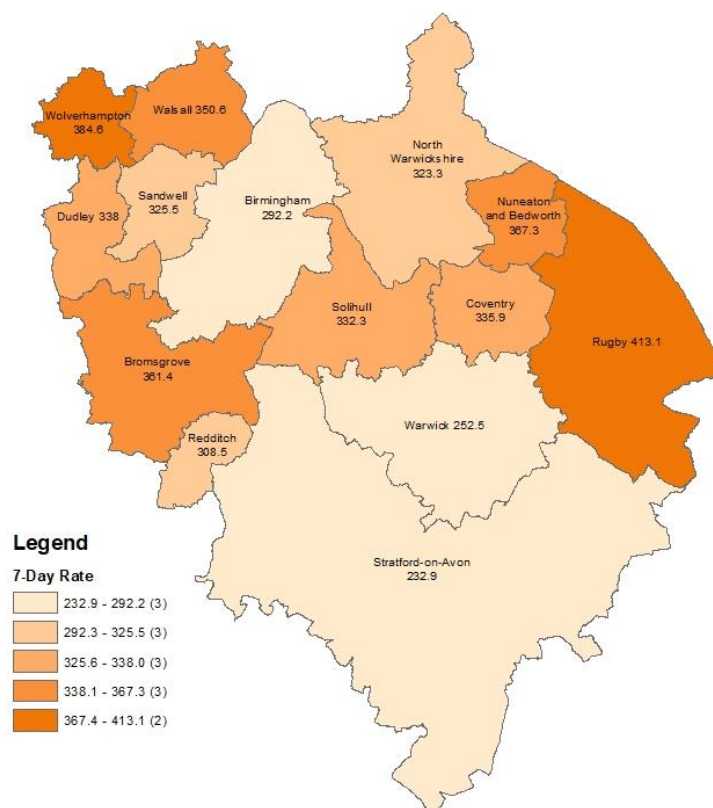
Wolverhampton 384.6

Walsall 350.6

Sandwell 325.5

Dudley 338

Birmingham 292.2

North Warwickshire 323.3

Nuneaton and Bedworth 367.3

Solihull 332.3

Coventry 335.9

Rugby 413.1

Bromsgrove 361.4

Redditch 308.5

Warwick 252.5

Stratford-on-Avon 232.9

Legend

7-Day Rate

232.9 - 292.2 (3)

292.3 - 325.5 (3)

325.6 - 338.0 (3)

338.1 - 367.3 (3)

367.4 - 413.1 (2)